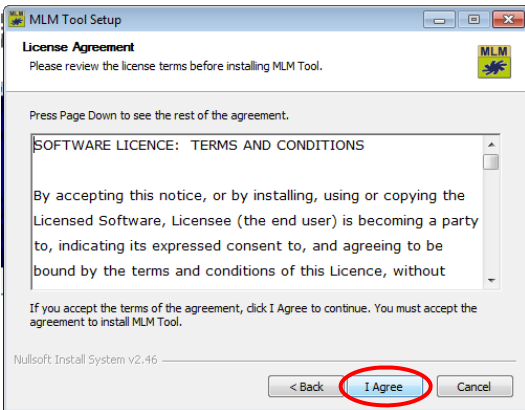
MLM Tool Setup

License Agreement

Please review the license terms before installing MLM Tool.

MLM

Press Page Down to see the rest of the agreement.

SOFTWARE LICENCE: TERMS AND CONDITIONS

By accepting this notice, or by installing, using or copying the Licensed Software, Licensee (the end user) is becoming a party to, indicating its expressed consent to, and agreeing to be bound by the terms and conditions of this Licence, without

If you accept the terms of the agreement, click I Agree to continue. You must accept the agreement to install MLM Tool.

Nullsoft Install System v2.46

< Back

I Agree

Cancel